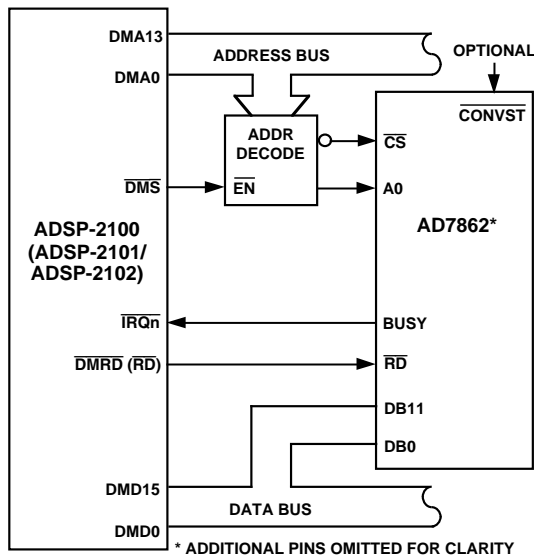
DMA13
ADDRESS BUS
OPTIONAL
DMA0
$\overline{\text{CONVST}}$
ADDR DECODE
$\overline{\text{CS}}$
$\overline{\text{DMS}}$
$\overline{\text{EN}}$
A0
ADSP-2100 (ADSP-2101/ ADSP-2102)
AD7862*
$\overline{\text{IRQn}}$
BUSY
$\overline{\text{DMRD}}$ ($\overline{\text{RD}}$)
$\overline{\text{RD}}$
DB11
DB0
DMD15
DATA BUS
DMD0
* ADDITIONAL PINS OMITTED FOR CLARITY